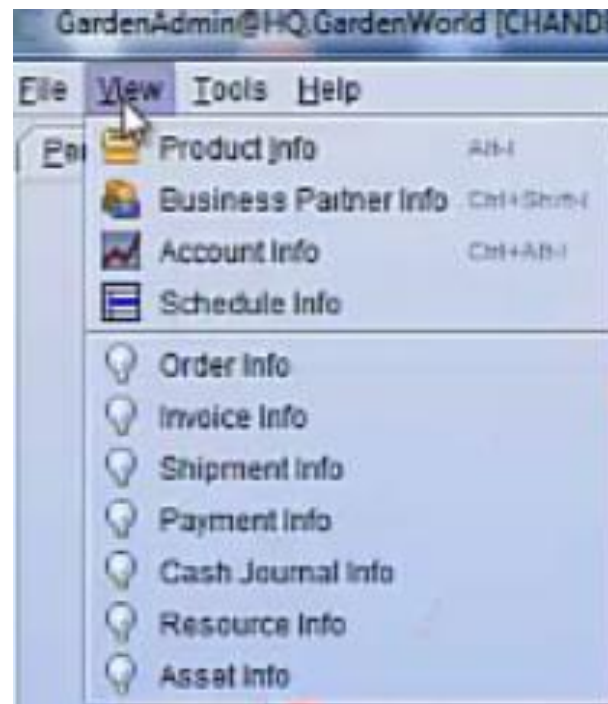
GardenAdmin@HQ.GardenWorld [CHAND

File View Tools Help

Pe

Product Info Alt+I
Business Partner Info Ctrl+Shift+I
Account Info Ctrl+Alt+I
Schedule Info
Order Info
Invoice Info
Shipment Info
Payment Info
Cash Journal Info
Resource Info
Asset Info